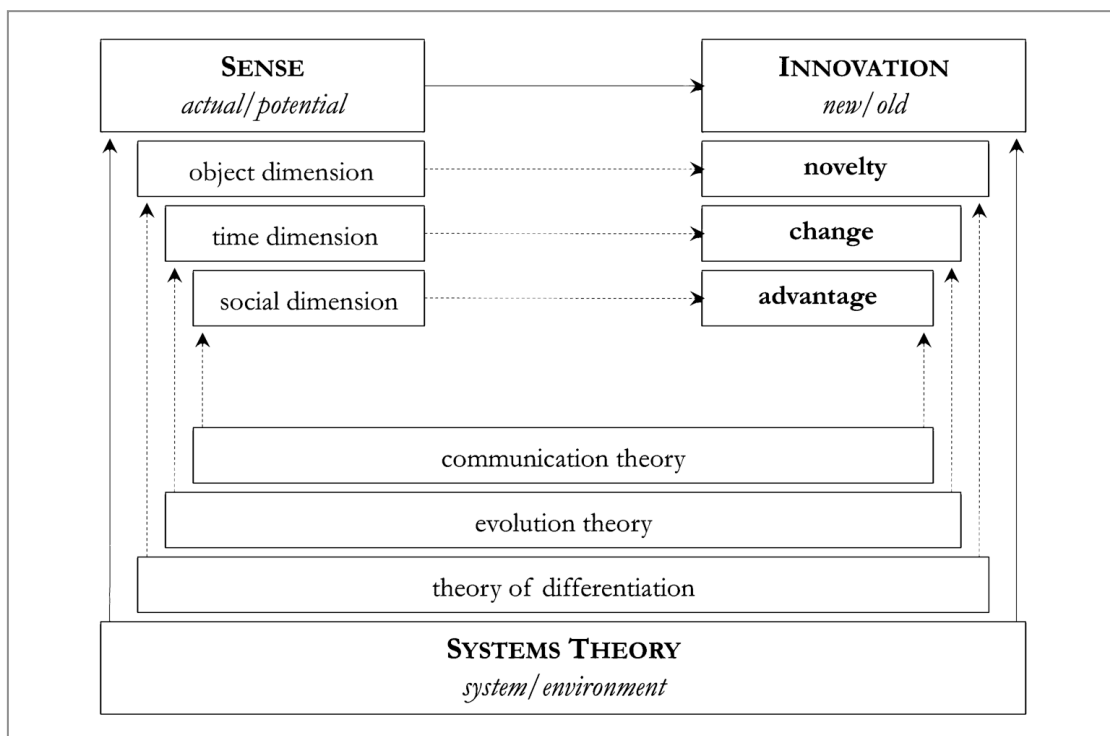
SENSE
*actual/potential*

INNOVATION
*new/old*

object dimension

novelty

time dimension

change

social dimension

advantage

communication theory

evolution theory

theory of differentiation

SYSTEMS THEORY
*system/environment*